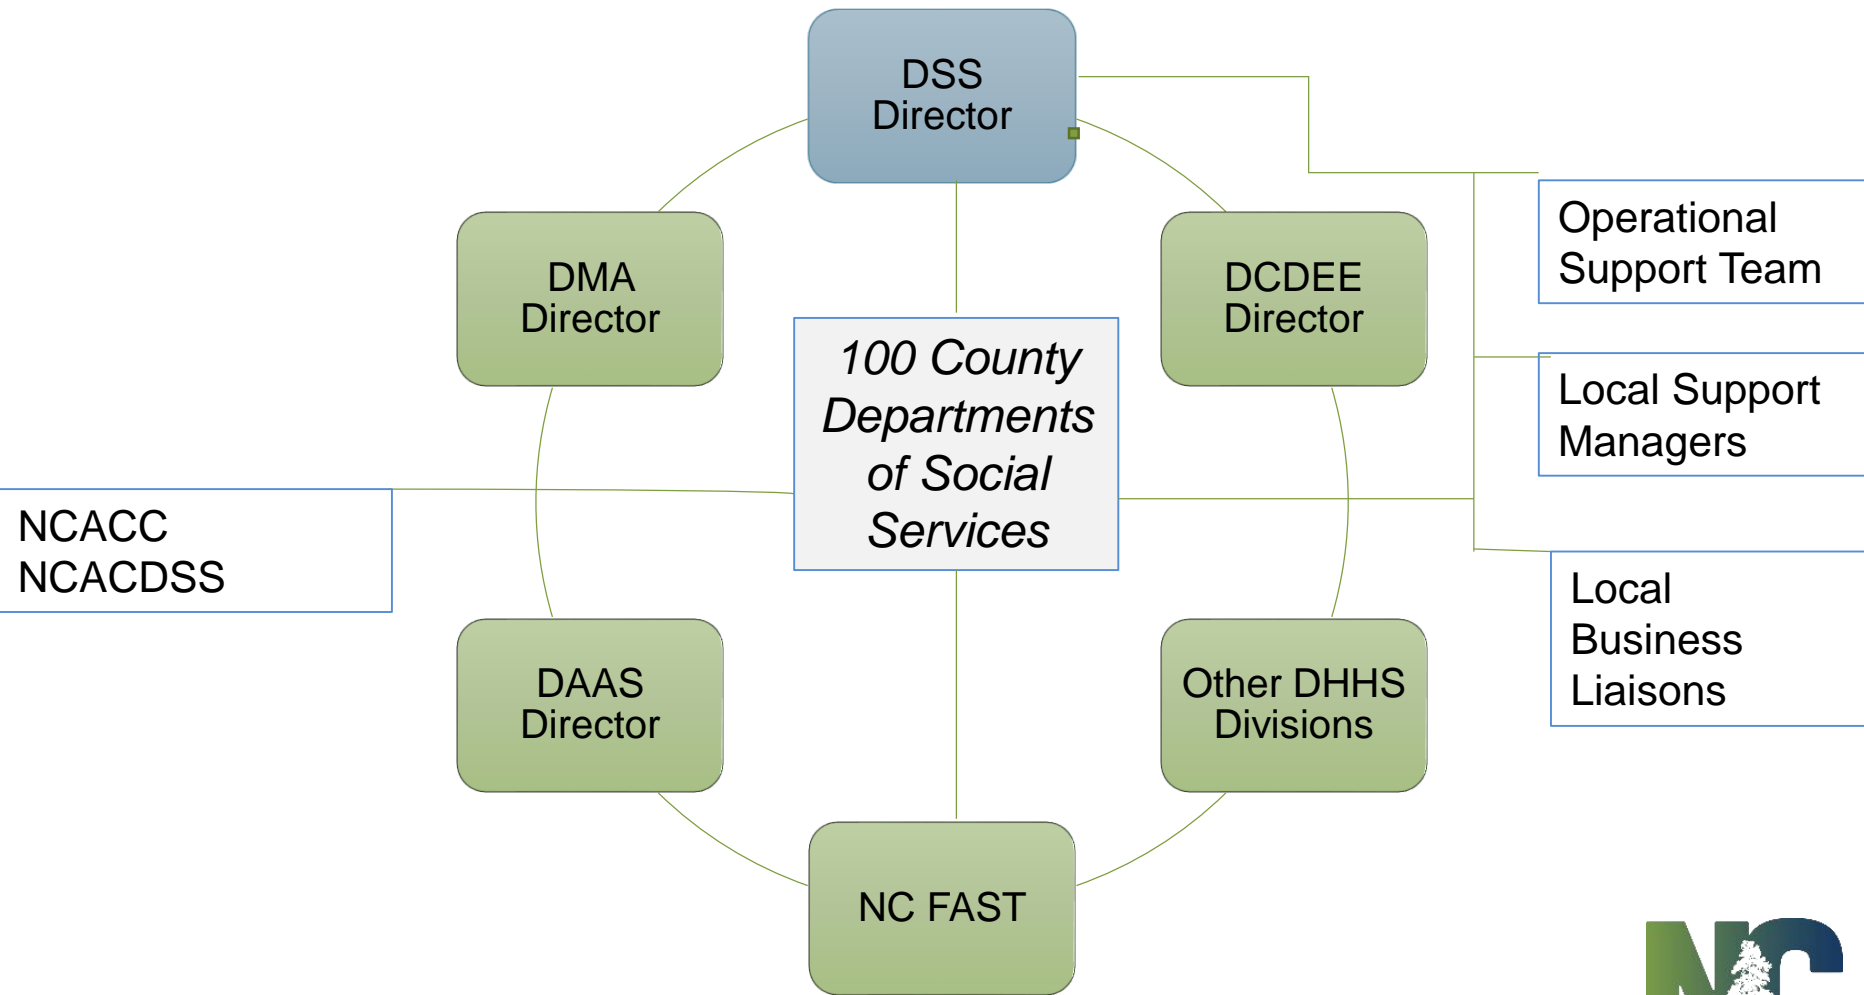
DSS Director

DMA Director

DCDEE Director

100 County Departments of Social Services

Operational Support Team

Local Support Managers

NCACC
NCACDSS

Local Business Liaisons

DAAS Director

Other DHHS Divisions

NC FAST

NC